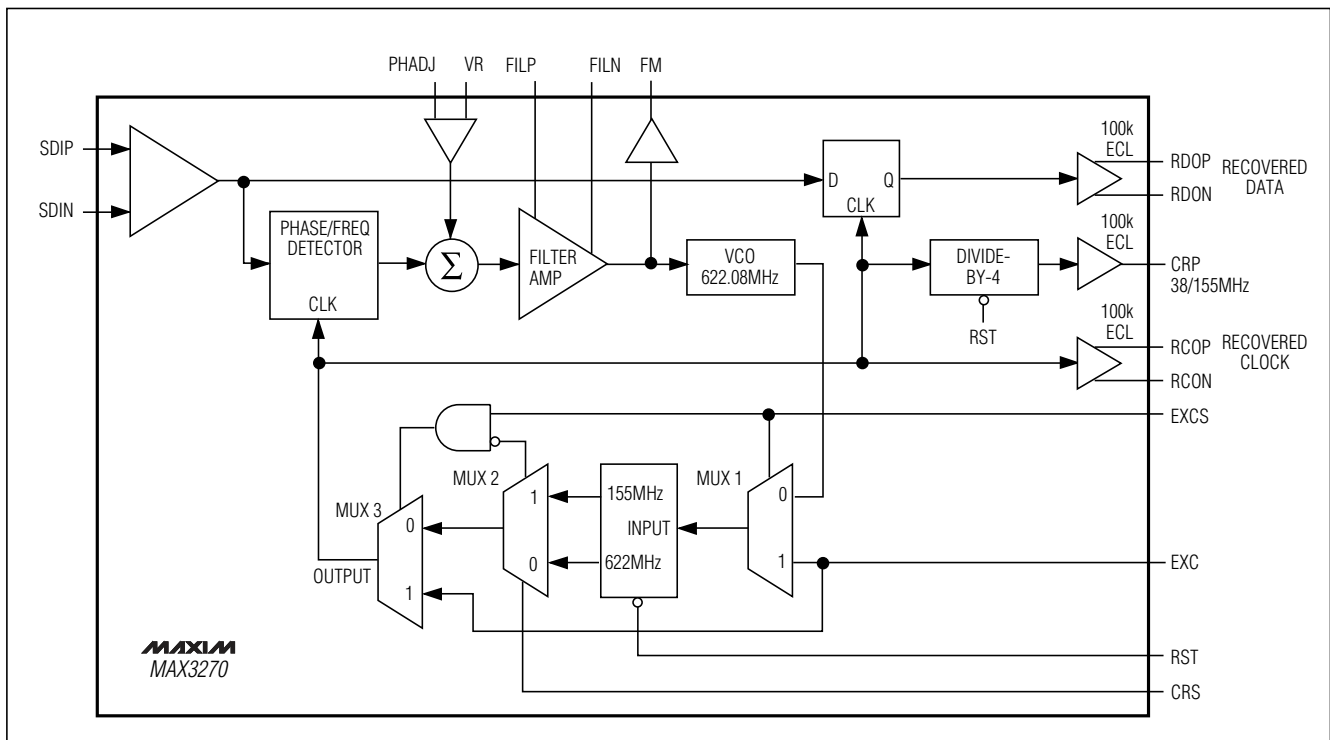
PHADJ VR FILP FILN FM

SDIP
SDIN

PHASE/FREQ DETECTOR
CLK

$\Sigma$

FILTER AMP

VCO 622.08MHz

D Q CLK

100k ECL
RDOP
RDON
RECOVERED DATA

DIVIDE-BY-4
RST

100k ECL
CRP 38/155MHz

100k ECL
RCOP
RCON
RECOVERED CLOCK

EXCS

MUX 2
MUX 1
MUX 3

1
0
155MHz
INPUT
622MHz
0
1

0
1
OUTPUT

EXC

RST

CRS

MAXIM
MAX3270